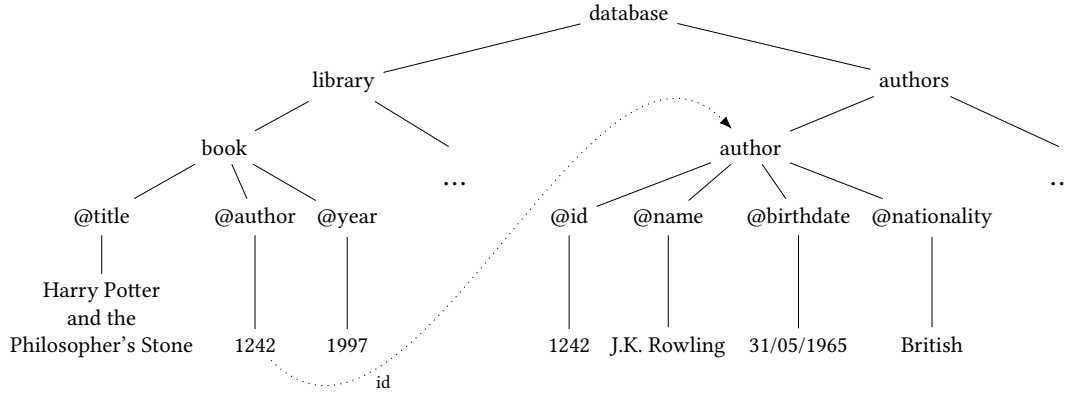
database

library

authors

book

...

author

..

@title

@author

@year

@id

@name

@birthdate

@nationality

Harry Potter and the Philosopher's Stone

1242

1997

1242

J.K. Rowling

31/05/1965

British

id